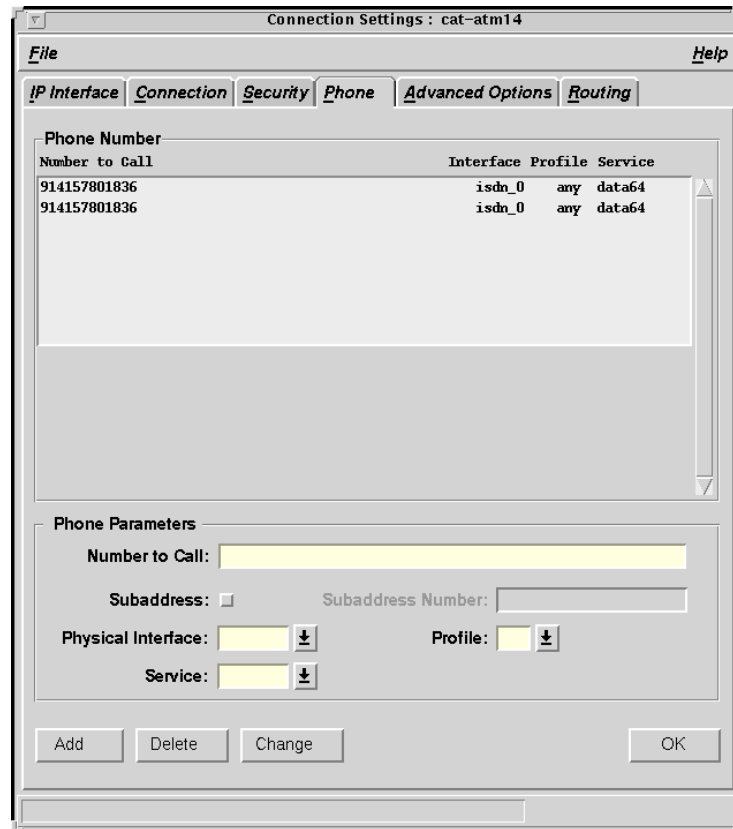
Connection Settings : cat-atm14

File

Help

IP Interface | Connection | Security | Phone | Advanced Options | Routing

Phone Number

| Number to Call | Interface | Profile | Service |
|---|---|---|---|
| 914157801836 | isdn_0 | any | data64 |
| 914157801836 | isdn_0 | any | data64 |

Phone Parameters

Number to Call:

Subaddress:

Subaddress Number:

Physical Interface:

Profile:

Service:

Add

Delete

Change

OK